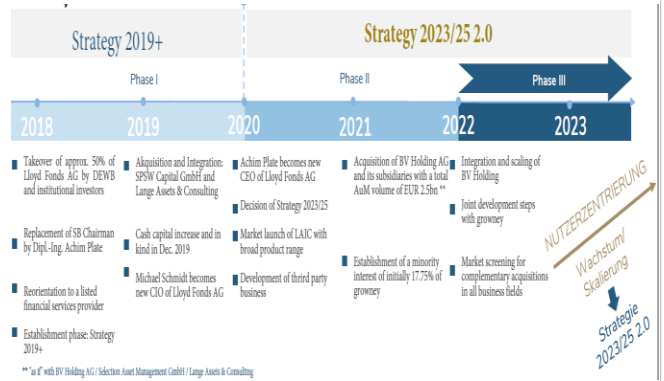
Strategy 2019+

Strategy 2023/25 2.0

Phase I

Phase II

Phase III

2018

2019

2020

2021

2022

2023

Takeover of approx. 50% of Lloyd Fonds AG by DEWB and institutional investors

Replacement of SB Chairman by Dipl.-Ing. Achim Plate

Reorientation to a listed financial services provider

Establishment phase: Strategy 2019+

Akquisition and Integration: SPSW Capital GmbH and Lange Assets & Consulting

Cash capital increase and in kind in Dec. 2019

Michael Schmidt becomes new CIO of Lloyd Fonds AG

Achim Plate becomes new CEO of Lloyd Fonds AG

Decision of Strategy 2023/25

Market launch of LAIC with broad product range

Development of third party business

Acquisition of BV Holding AG and its subsidiaries with a total AuM volume of EUR 2.5bn **

Establishment of a minority interest of initially 17.75% of growney

Integration and scaling of BV Holding

Joint development steps with growney

Market screening for complementary acquisitions in all business fields

NUTZERZENTRIERUNG

Wachstum/ Skalierung

Strategie 2023/25 2.0

** "as if" with BV Holding AG / Selection Asset Management GmbH / Lange Assets & Consulting